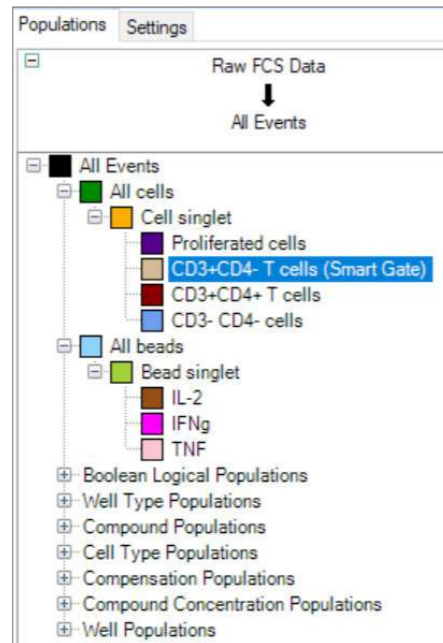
Populations Settings

Raw FCS Data

All Events

All Events
All cells
Cell singlet
Proliferated cells
CD3+CD4- T cells (Smart Gate)
CD3+CD4+ T cells
CD3- CD4- cells
All beads
Bead singlet
IL-2
IFNg
TNF
Boolean Logical Populations
Well Type Populations
Compound Populations
Cell Type Populations
Compensation Populations
Compound Concentration Populations
Well Populations